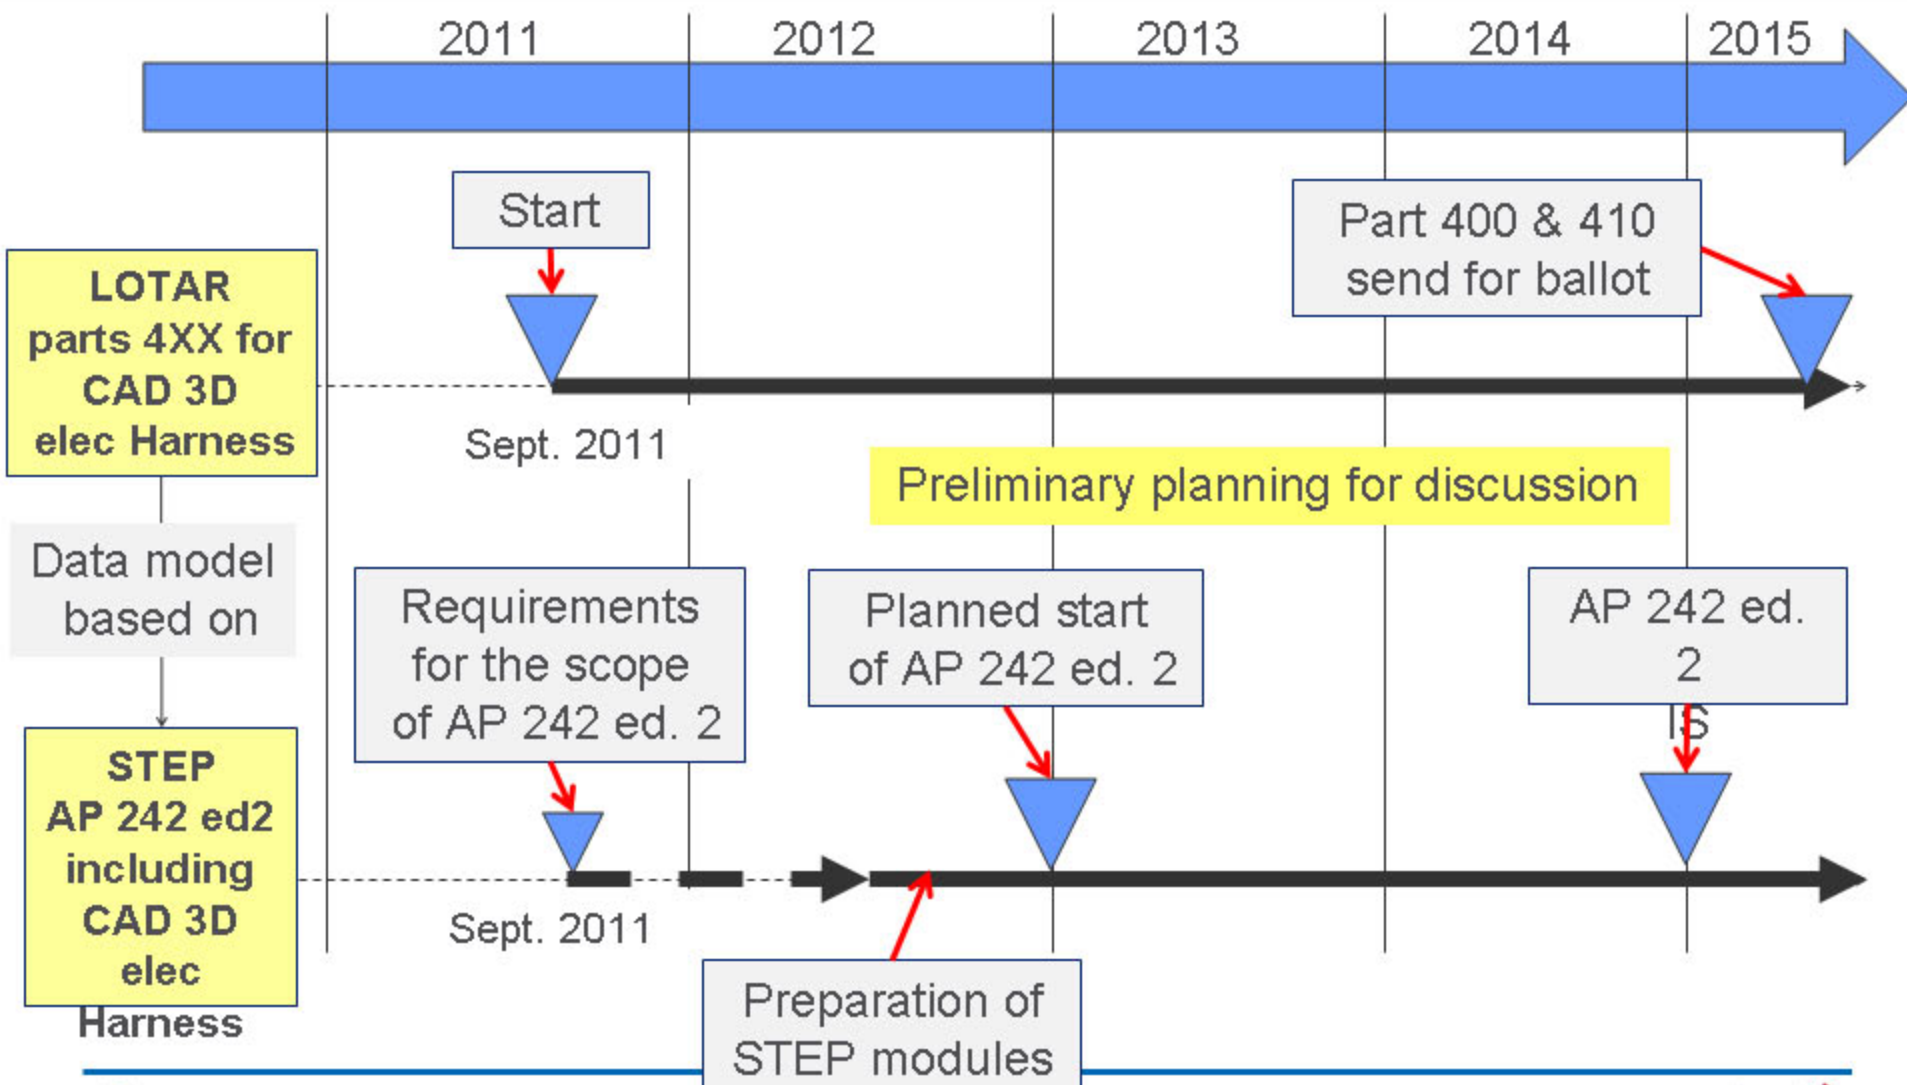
2011 2012 2013 2014 2015

Start

Part 400 & 410 send for ballot

LOTAR parts 4XX for CAD 3D elec Harness

Sept. 2011

Preliminary planning for discussion

Data model based on

Requirements for the scope of AP 242 ed. 2

Planned start of AP 242 ed. 2

AP 242 ed. 2

IS

STEP AP 242 ed2 including CAD 3D elec Harness

Sept. 2011

Preparation of STEP modules